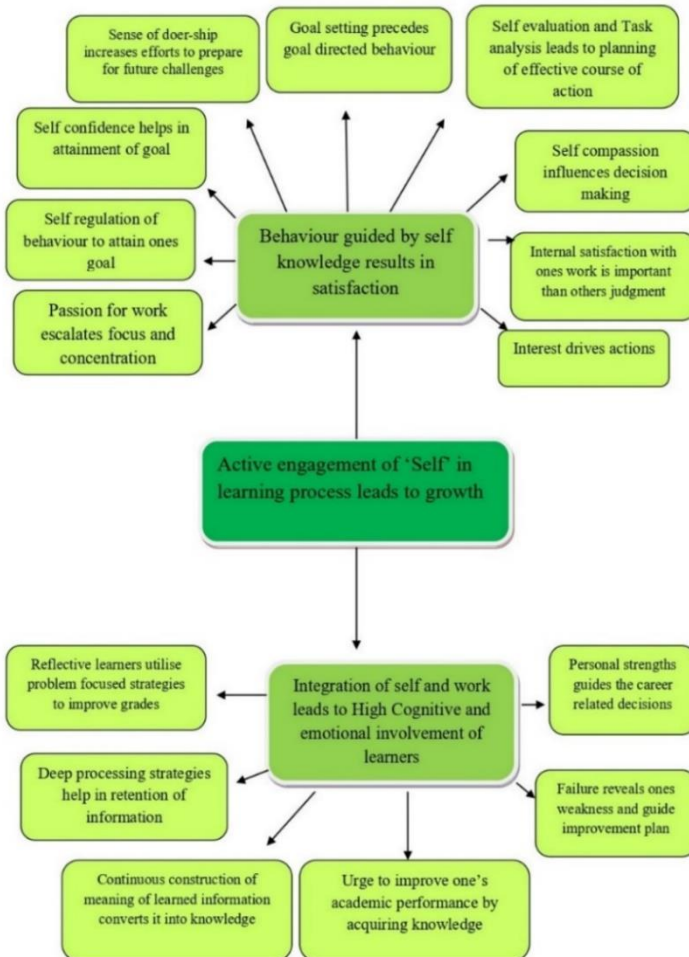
Sense of doer-ship increases efforts to prepare for future challenges

Goal setting precedes goal directed behaviour

Self evaluation and Task analysis leads to planning of effective course of action

Self confidence helps in attainment of goal

Self compassion influences decision making

Self regulation of behaviour to attain ones goal

Behaviour guided by self knowledge results in satisfaction

Internal satisfaction with ones work is important than others judgment

Passion for work escalates focus and concentration

Interest drives actions

Active engagement of 'Self' in learning process leads to growth

Reflective learners utilise problem focused strategies to improve grades

Integration of self and work leads to High Cognitive and emotional involvement of learners

Personal strengths guides the career related decisions

Deep processing strategies help in retention of information

Failure reveals ones weakness and guide improvement plan

Continuous construction of meaning of learned information converts it into knowledge

Urge to improve one's academic performance by acquiring knowledge